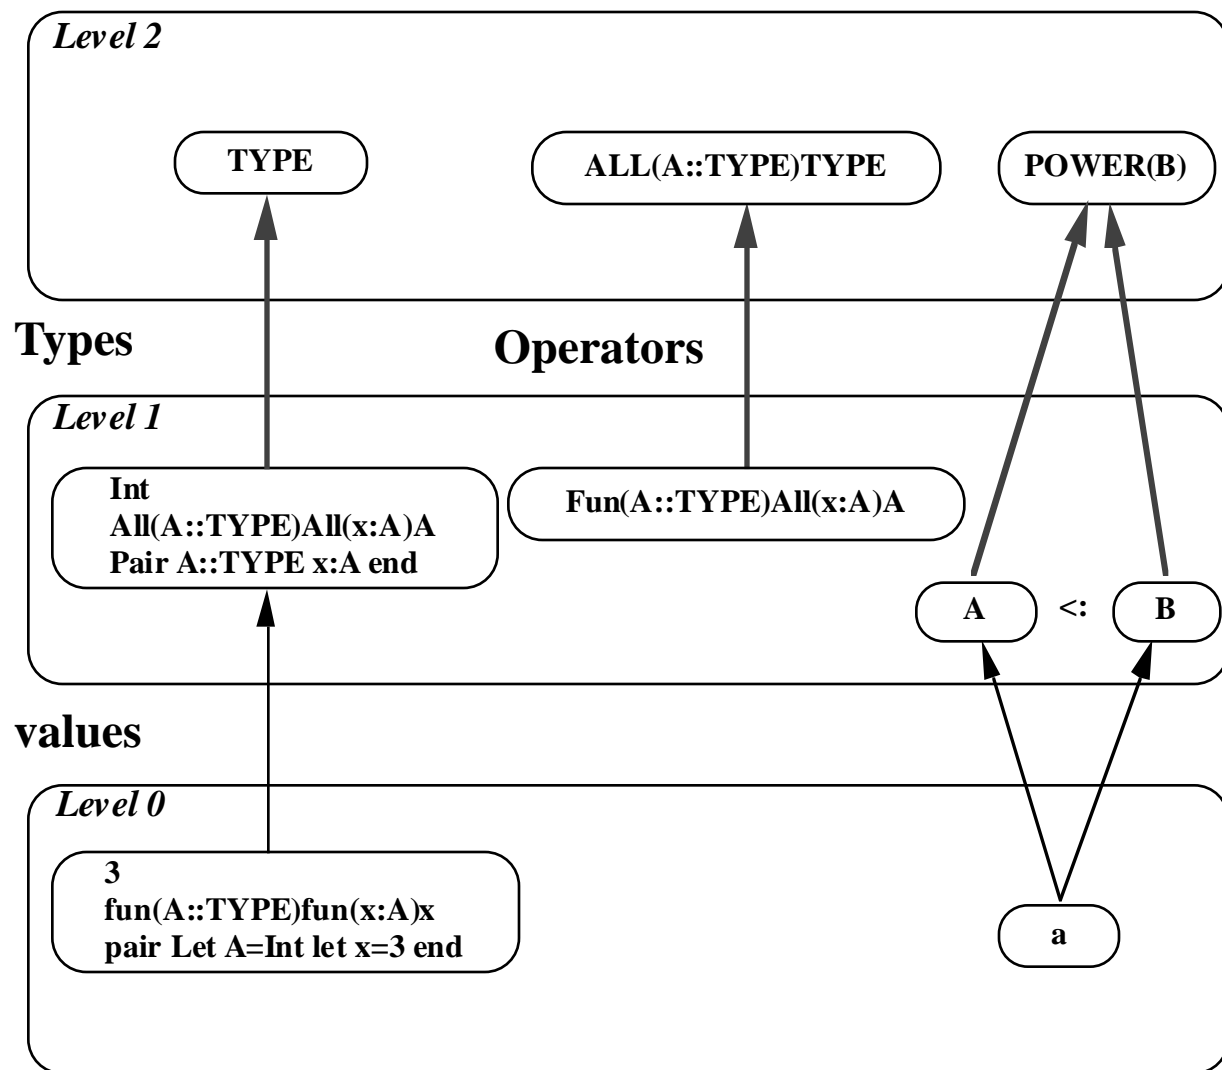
Level 2

TYPE

ALL(A::TYPE)TYPE

POWER(B)

Types

Operators

Level 1

Int
All(A::TYPE)All(x:A)A
Pair A::TYPE x:A end

Fun(A::TYPE)All(x:A)A

A <: B

values

Level 0

3
fun(A::TYPE)fun(x:A)x
pair Let A=Int let x=3 end

a